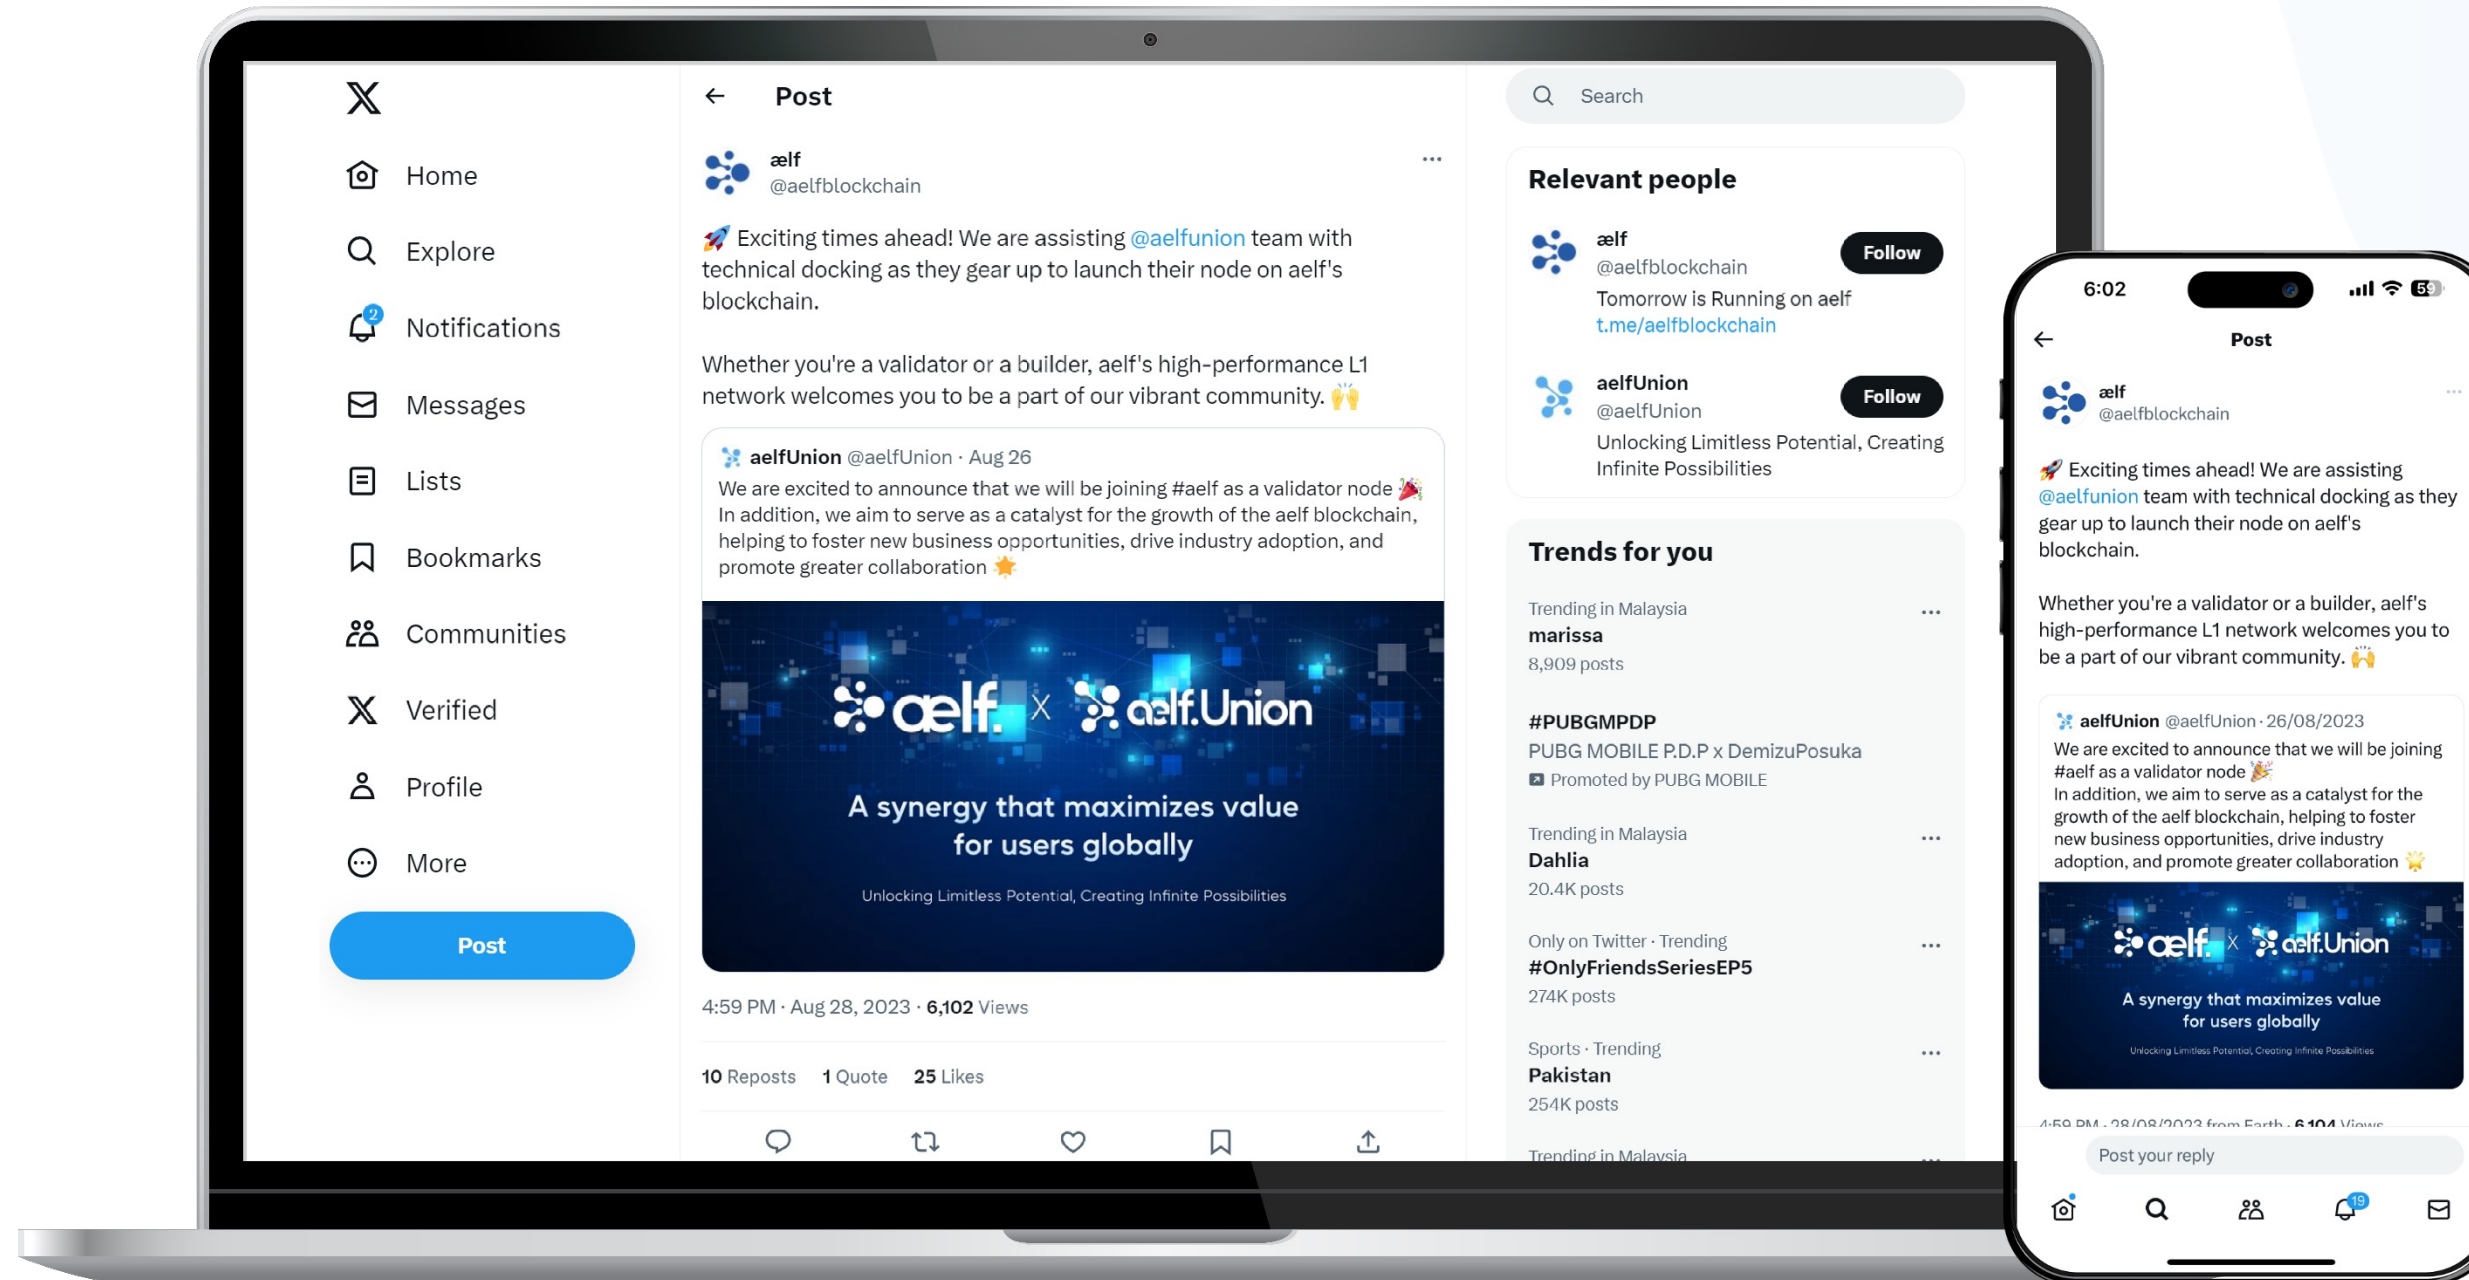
Home

Explore

2
Notifications

Messages

Lists

Bookmarks

Communities

Verified

Profile

More

Post

Post

ælf
@aelfblockchain

🚀 Exciting times ahead! We are assisting @aelfunion team with technical docking as they gear up to launch their node on aelf's blockchain.

Whether you're a validator or a builder, aelf's high-performance L1 network welcomes you to be a part of our vibrant community. 🙌

aelfUnion @aelfUnion · Aug 26
We are excited to announce that we will be joining #aelf as a validator node 🎉
In addition, we aim to serve as a catalyst for the growth of the aelf blockchain, helping to foster new business opportunities, drive industry adoption, and promote greater collaboration 🌟

aelf x aelf.Union
A synergy that maximizes value for users globally
Unlocking Limitless Potential, Creating Infinite Possibilities

4:59 PM · Aug 28, 2023 · 6,102 Views

10 Reposts 1 Quote 25 Likes

Search

Relevant people

ælf
@aelfblockchain
Follow
Tomorrow is Running on aelf t.me/aelfblockchain

aelfUnion
@aelfUnion
Follow
Unlocking Limitless Potential, Creating Infinite Possibilities

Trends for you

Trending in Malaysia
marissa
8,909 posts

#PUBGMPDP
PUBG MOBILE P.D.P x DemizuPosuka
Promoted by PUBG MOBILE

Trending in Malaysia
Dahlia
20.4K posts

Only on Twitter · Trending
#OnlyFriendsSeriesEP5
274K posts

Sports · Trending
Pakistan
254K posts

Trending in Malaysia

6:02
59

Post

ælf
@aelfblockchain

🚀 Exciting times ahead! We are assisting @aelfunion team with technical docking as they gear up to launch their node on aelf's blockchain.

Whether you're a validator or a builder, aelf's high-performance L1 network welcomes you to be a part of our vibrant community. 🙌

aelfUnion @aelfUnion · 26/08/2023
We are excited to announce that we will be joining #aelf as a validator node 🎉
In addition, we aim to serve as a catalyst for the growth of the aelf blockchain, helping to foster new business opportunities, drive industry adoption, and promote greater collaboration 🌟

aelf x aelf.Union
A synergy that maximizes value for users globally
Unlocking Limitless Potential, Creating Infinite Possibilities

4:59 PM · 28/08/2023 from Earth · 6,104 Views

Post your reply

19